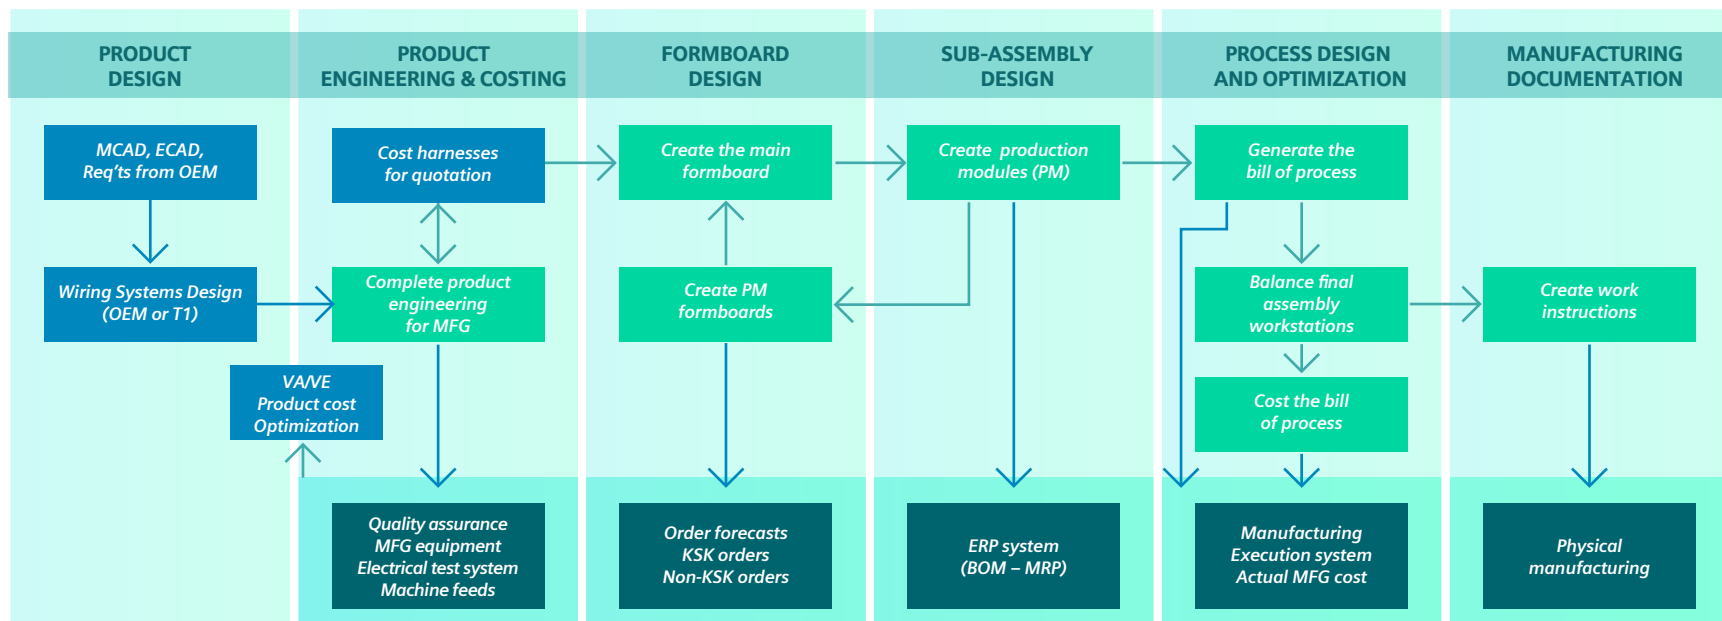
PRODUCT DESIGN

MCAD, ECAD, Req'ts from OEM

Wiring Systems Design (OEM or T1)

VA/VE Product cost Optimization

PRODUCT ENGINEERING & COSTING

Cost harnesses for quotation

Complete product engineering for MFG

Quality assurance MFG equipment Electrical test system Machine feeds

FORMBOARD DESIGN

Create the main formboard

Create PM formboards

Order forecasts KSK orders Non-KSK orders

SUB-ASSEMBLY DESIGN

Create production modules (PM)

ERP system (BOM – MRP)

PROCESS DESIGN AND OPTIMIZATION

Generate the bill of process

Balance final assembly workstations

Cost the bill of process

Manufacturing Execution system Actual MFG cost

MANUFACTURING DOCUMENTATION

Create work instructions

Physical manufacturing